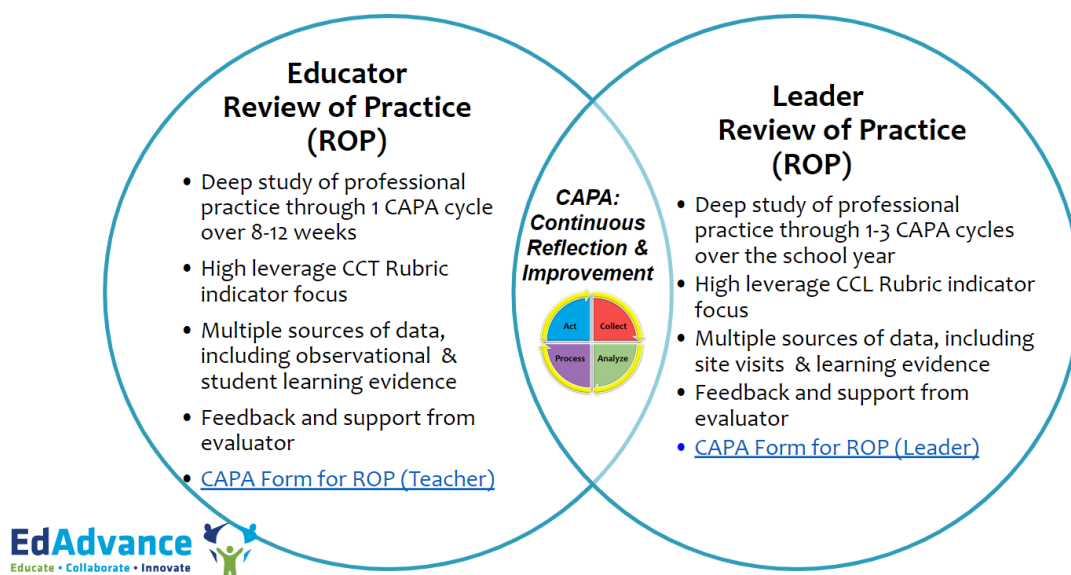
Educator Review of Practice (ROP)

- Deep study of professional practice through 1 CAPA cycle over 8-12 weeks
- High leverage CCT Rubric indicator focus
- Multiple sources of data, including observational & student learning evidence
- Feedback and support from evaluator
- CAPA Form for ROP (Teacher)

CAPA: Continuous Reflection & Improvement

Act
Collect
Process
Analyze

Leader Review of Practice (ROP)

- Deep study of professional practice through 1-3 CAPA cycles over the school year
- High leverage CCL Rubric indicator focus
- Multiple sources of data, including site visits & learning evidence
- Feedback and support from evaluator
- CAPA Form for ROP (Leader)

EdAdvance
Educate • Collaborate • Innovate